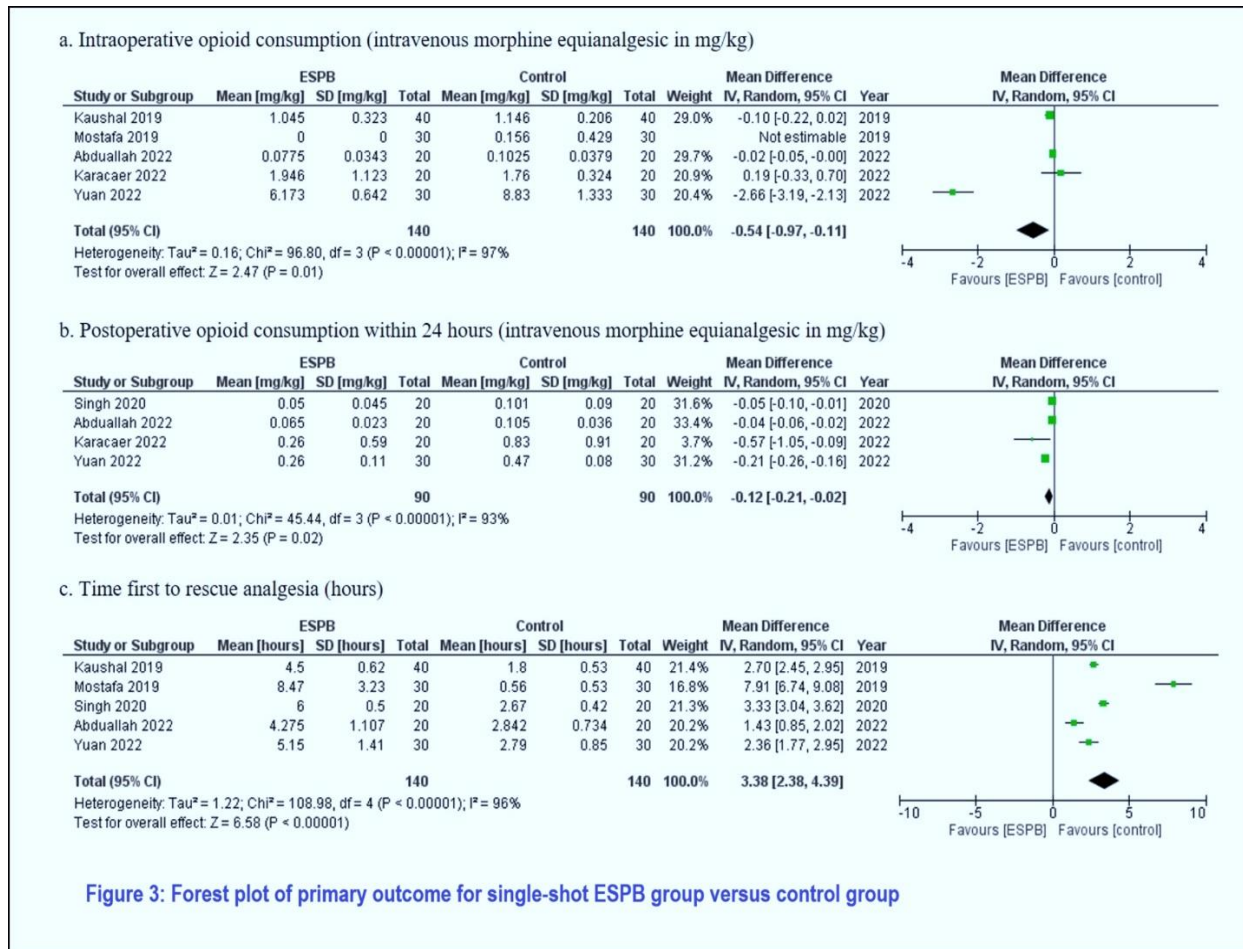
a. Intraoperative opioid consumption (intravenous morphine equianalgesic in mg/kg)

| | ESPB | | | Control | | | | Mean Difference | |
|---|---|---|---|---|---|---|---|---|---|
| Study or Subgroup | Mean [mg/kg] | SD [mg/kg] | Total | Mean [mg/kg] | SD [mg/kg] | Total | Weight | IV, Random, 95% CI | Year |
| Kaushal 2019 | 1.045 | 0.323 | 40 | 1.146 | 0.206 | 40 | 29.0% | -0.10 [-0.22, 0.02] | 2019 |
| Mostafa 2019 | 0 | 0 | 30 | 0.156 | 0.429 | 30 | | Not estimable | 2019 |
| Abduallah 2022 | 0.0775 | 0.0343 | 20 | 0.1025 | 0.0379 | 20 | 29.7% | -0.02 [-0.05, -0.00] | 2022 |
| Karacaer 2022 | 1.946 | 1.123 | 20 | 1.76 | 0.324 | 20 | 20.9% | 0.19 [-0.33, 0.70] | 2022 |
| Yuan 2022 | 6.173 | 0.642 | 30 | 8.83 | 1.333 | 30 | 20.4% | -2.66 [-3.19, -2.13] | 2022 |
| Total (95% CI) | | | 140 | | | 140 | 100.0% | -0.54 [-0.97, -0.11] | |

Heterogeneity: Tau² = 0.16; Chi² = 96.80, df = 3 (P < 0.00001); I² = 97%
Test for overall effect: Z = 2.47 (P = 0.01)

Mean Difference
IV, Random, 95% CI
-4 -2 0 2 4
Favours [ESPB] Favours [control]

b. Postoperative opioid consumption within 24 hours (intravenous morphine equianalgesic in mg/kg)

| | ESPB | | | Control | | | | Mean Difference | |
|---|---|---|---|---|---|---|---|---|---|
| Study or Subgroup | Mean [mg/kg] | SD [mg/kg] | Total | Mean [mg/kg] | SD [mg/kg] | Total | Weight | IV, Random, 95% CI | Year |
| Singh 2020 | 0.05 | 0.045 | 20 | 0.101 | 0.09 | 20 | 31.6% | -0.05 [-0.10, -0.01] | 2020 |
| Abduallah 2022 | 0.065 | 0.023 | 20 | 0.105 | 0.036 | 20 | 33.4% | -0.04 [-0.06, -0.02] | 2022 |
| Karacaer 2022 | 0.26 | 0.59 | 20 | 0.83 | 0.91 | 20 | 3.7% | -0.57 [-1.05, -0.09] | 2022 |
| Yuan 2022 | 0.26 | 0.11 | 30 | 0.47 | 0.08 | 30 | 31.2% | -0.21 [-0.26, -0.16] | 2022 |
| Total (95% CI) | | | 90 | | | 90 | 100.0% | -0.12 [-0.21, -0.02] | |

Heterogeneity: Tau² = 0.01; Chi² = 45.44, df = 3 (P < 0.00001); I² = 93%
Test for overall effect: Z = 2.35 (P = 0.02)

Mean Difference
IV, Random, 95% CI
-4 -2 0 2 4
Favours [ESPB] Favours [control]

c. Time first to rescue analgesia (hours)

| | ESPB | | | Control | | | | Mean Difference | |
|---|---|---|---|---|---|---|---|---|---|
| Study or Subgroup | Mean [hours] | SD [hours] | Total | Mean [hours] | SD [hours] | Total | Weight | IV, Random, 95% CI | Year |
| Kaushal 2019 | 4.5 | 0.62 | 40 | 1.8 | 0.53 | 40 | 21.4% | 2.70 [2.45, 2.95] | 2019 |
| Mostafa 2019 | 8.47 | 3.23 | 30 | 0.56 | 0.53 | 30 | 16.8% | 7.91 [6.74, 9.08] | 2019 |
| Singh 2020 | 6 | 0.5 | 20 | 2.67 | 0.42 | 20 | 21.3% | 3.33 [3.04, 3.62] | 2020 |
| Abduallah 2022 | 4.275 | 1.107 | 20 | 2.842 | 0.734 | 20 | 20.2% | 1.43 [0.85, 2.02] | 2022 |
| Yuan 2022 | 5.15 | 1.41 | 30 | 2.79 | 0.85 | 30 | 20.2% | 2.36 [1.77, 2.95] | 2022 |
| Total (95% CI) | | | 140 | | | 140 | 100.0% | 3.38 [2.38, 4.39] | |

Heterogeneity: Tau² = 1.22; Chi² = 108.98, df = 4 (P < 0.00001); I² = 96%
Test for overall effect: Z = 6.58 (P < 0.00001)

Mean Difference
IV, Random, 95% CI
-10 -5 0 5 10
Favours [ESPB] Favours [control]

Figure 3: Forest plot of primary outcome for single-shot ESPB group versus control group